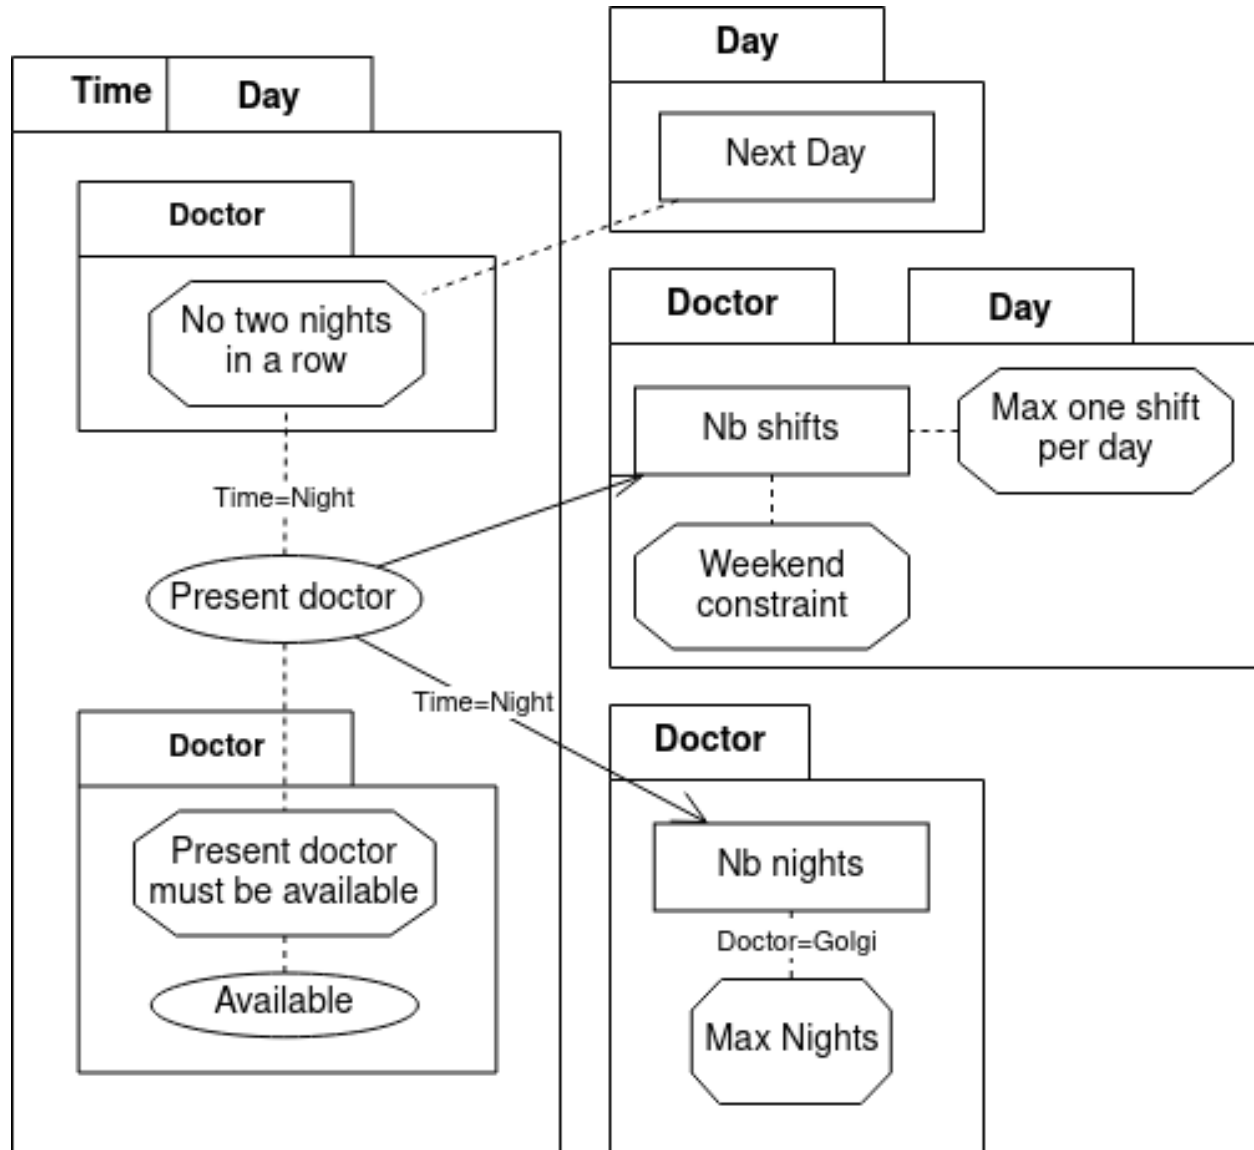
Time

Day

Doctor

No two nights in a row

Time=Night

Present doctor

Time=Night

Doctor

Present doctor must be available

Available

Day

Next Day

Doctor

Day

Nb shifts

Max one shift per day

Weekend constraint

Doctor

Nb nights

Doctor=Golgi

Max Nights